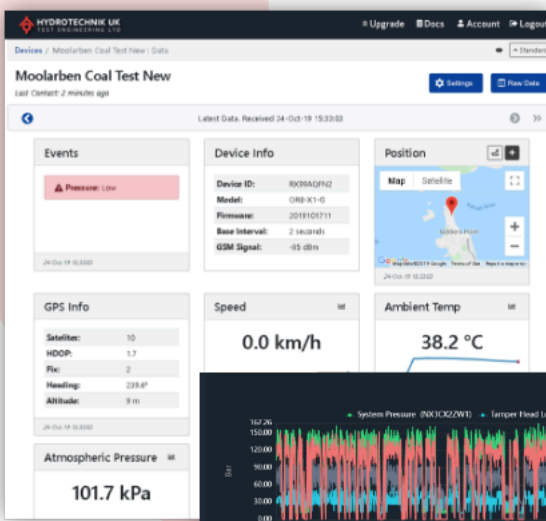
HYDROTECHNIK UK
TEST ENGINEERING LTD

Upgrade Docs Account Logout

Devices / Moolarben Coal Test New : Data

Standard

Moolarben Coal Test New

Last Contact: 2 minutes ago

Settings

Raw Data

Latest Data: Received 24-Oct-19 15:33:03

Events

Pressure: Low

24-Oct-19 15:33:03

Device Info

| Device ID: | RX9AQFN2 |
|---|---|
| Model: | ORB-X1-G |
| Firmware: | 2019101711 |
| Base Interval: | 2 seconds |
| GSM Signal: | -85 dBm |

Position

Map Satellite

24-Oct-19 15:33:03

GPS Info

| Satellites: | 10 |
|---|---|
| HDOP: | 1.7 |
| Fix: | 2 |
| Heading: | 239.8° |
| Altitude: | 9 m |

24-Oct-19 15:33:03

Speed

0.0 km/h

Ambient Temp

38.2 °C

Atmospheric Pressure

101.7 kPa

System Pressure (NX3CX2ZW1) Tamper Head L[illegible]

167.26
150.00
120.00
90.00
60.00
30.00
0.00

Bar